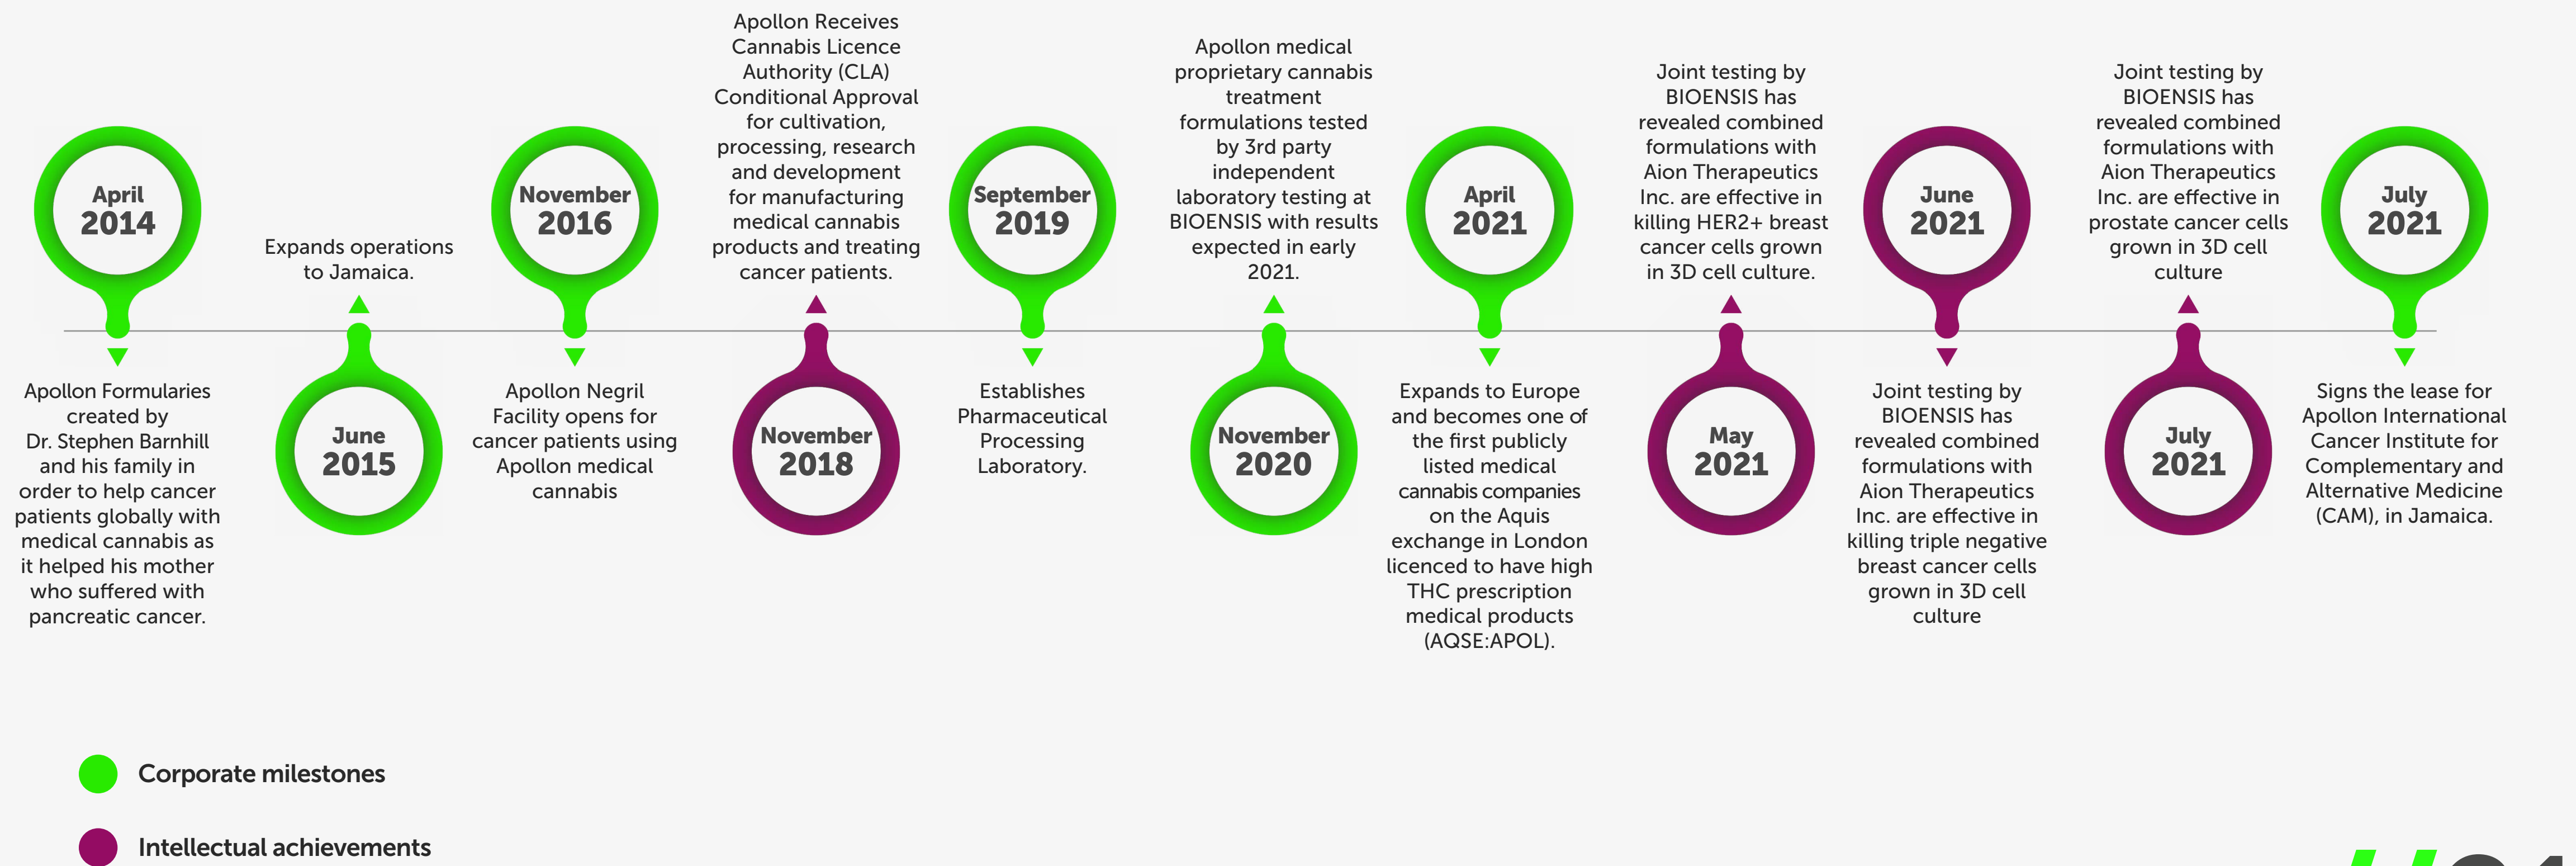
April 2014

Apollon Formularies created by Dr. Stephen Barnhill and his family in order to help cancer patients globally with medical cannabis as it helped his mother who suffered with pancreatic cancer.

Expands operations to Jamaica.

June 2015

November 2016

Apollon Negril Facility opens for cancer patients using Apollon medical cannabis

Apollon Receives Cannabis Licence Authority (CLA) Conditional Approval for cultivation, processing, research and development for manufacturing medical cannabis products and treating cancer patients.

November 2018

September 2019

Establishes Pharmaceutical Processing Laboratory.

Apollon medical proprietary cannabis treatment formulations tested by 3rd party independent laboratory testing at BIOENSIS with results expected in early 2021.

November 2020

April 2021

Expands to Europe and becomes one of the first publicly listed medical cannabis companies on the Aquis exchange in London licenced to have high THC prescription medical products (AQSE:APOL).

Joint testing by BIOENSIS has revealed combined formulations with Aion Therapeutics Inc. are effective in killing HER2+ breast cancer cells grown in 3D cell culture.

May 2021

June 2021

Joint testing by BIOENSIS has revealed combined formulations with Aion Therapeutics Inc. are effective in killing triple negative breast cancer cells grown in 3D cell culture

Joint testing by BIOENSIS has revealed combined formulations with Aion Therapeutics Inc. are effective in prostate cancer cells grown in 3D cell culture

July 2021

July 2021

Signs the lease for Apollon International Cancer Institute for Complementary and Alternative Medicine (CAM), in Jamaica.

Corporate milestones

Intellectual achievements